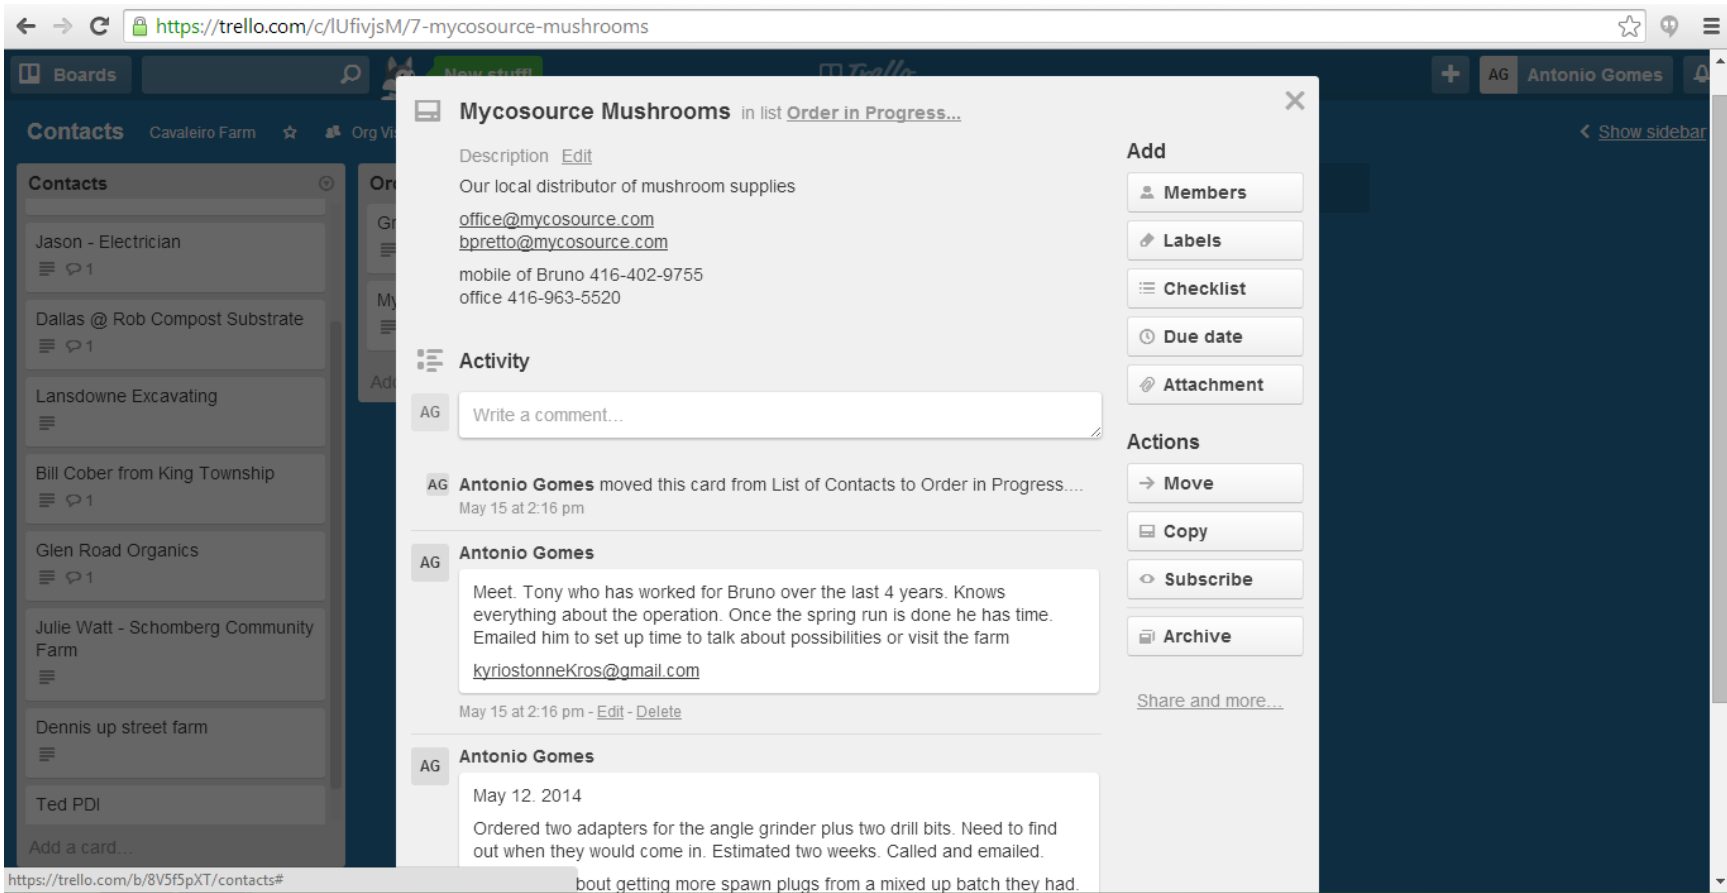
https://trello.com/c/lUfivjsM/7-mycosource-mushrooms

Boards

New stuff!

AG Antonio Gomes

Contacts Cavaleiro Farm Org Vi

Show sidebar

Contacts

Jason - Electrician
1

Dallas @ Rob Compost Substrate
1

Lansdowne Excavating

Bill Cober from King Township
1

Glen Road Organics
1

Julie Watt - Schomberg Community Farm

Dennis up street farm

Ted PDI

Add a card...

Or

Gr

My

Add

Mycosource Mushrooms in list Order in Progress...

Description Edit

Our local distributor of mushroom supplies

office@mycosource.com
bpretto@mycosource.com

mobile of Bruno 416-402-9755
office 416-963-5520

Activity

AG Write a comment...

AG Antonio Gomes moved this card from List of Contacts to Order in Progress....
May 15 at 2:16 pm

AG Antonio Gomes

Meet. Tony who has worked for Bruno over the last 4 years. Knows everything about the operation. Once the spring run is done he has time. Emailed him to set up time to talk about possibilities or visit the farm

kyriostonneKros@gmail.com

May 15 at 2:16 pm - Edit - Delete

AG Antonio Gomes

May 12. 2014

Ordered two adapters for the angle grinder plus two drill bits. Need to find out when they would come in. Estimated two weeks. Called and emailed.

bout getting more spawn plugs from a mixed up batch they had.

Add

Members

Labels

Checklist

Due date

Attachment

Actions

Move

Copy

Subscribe

Archive

Share and more...

https://trello.com/b/8V5f5pXT/contacts#